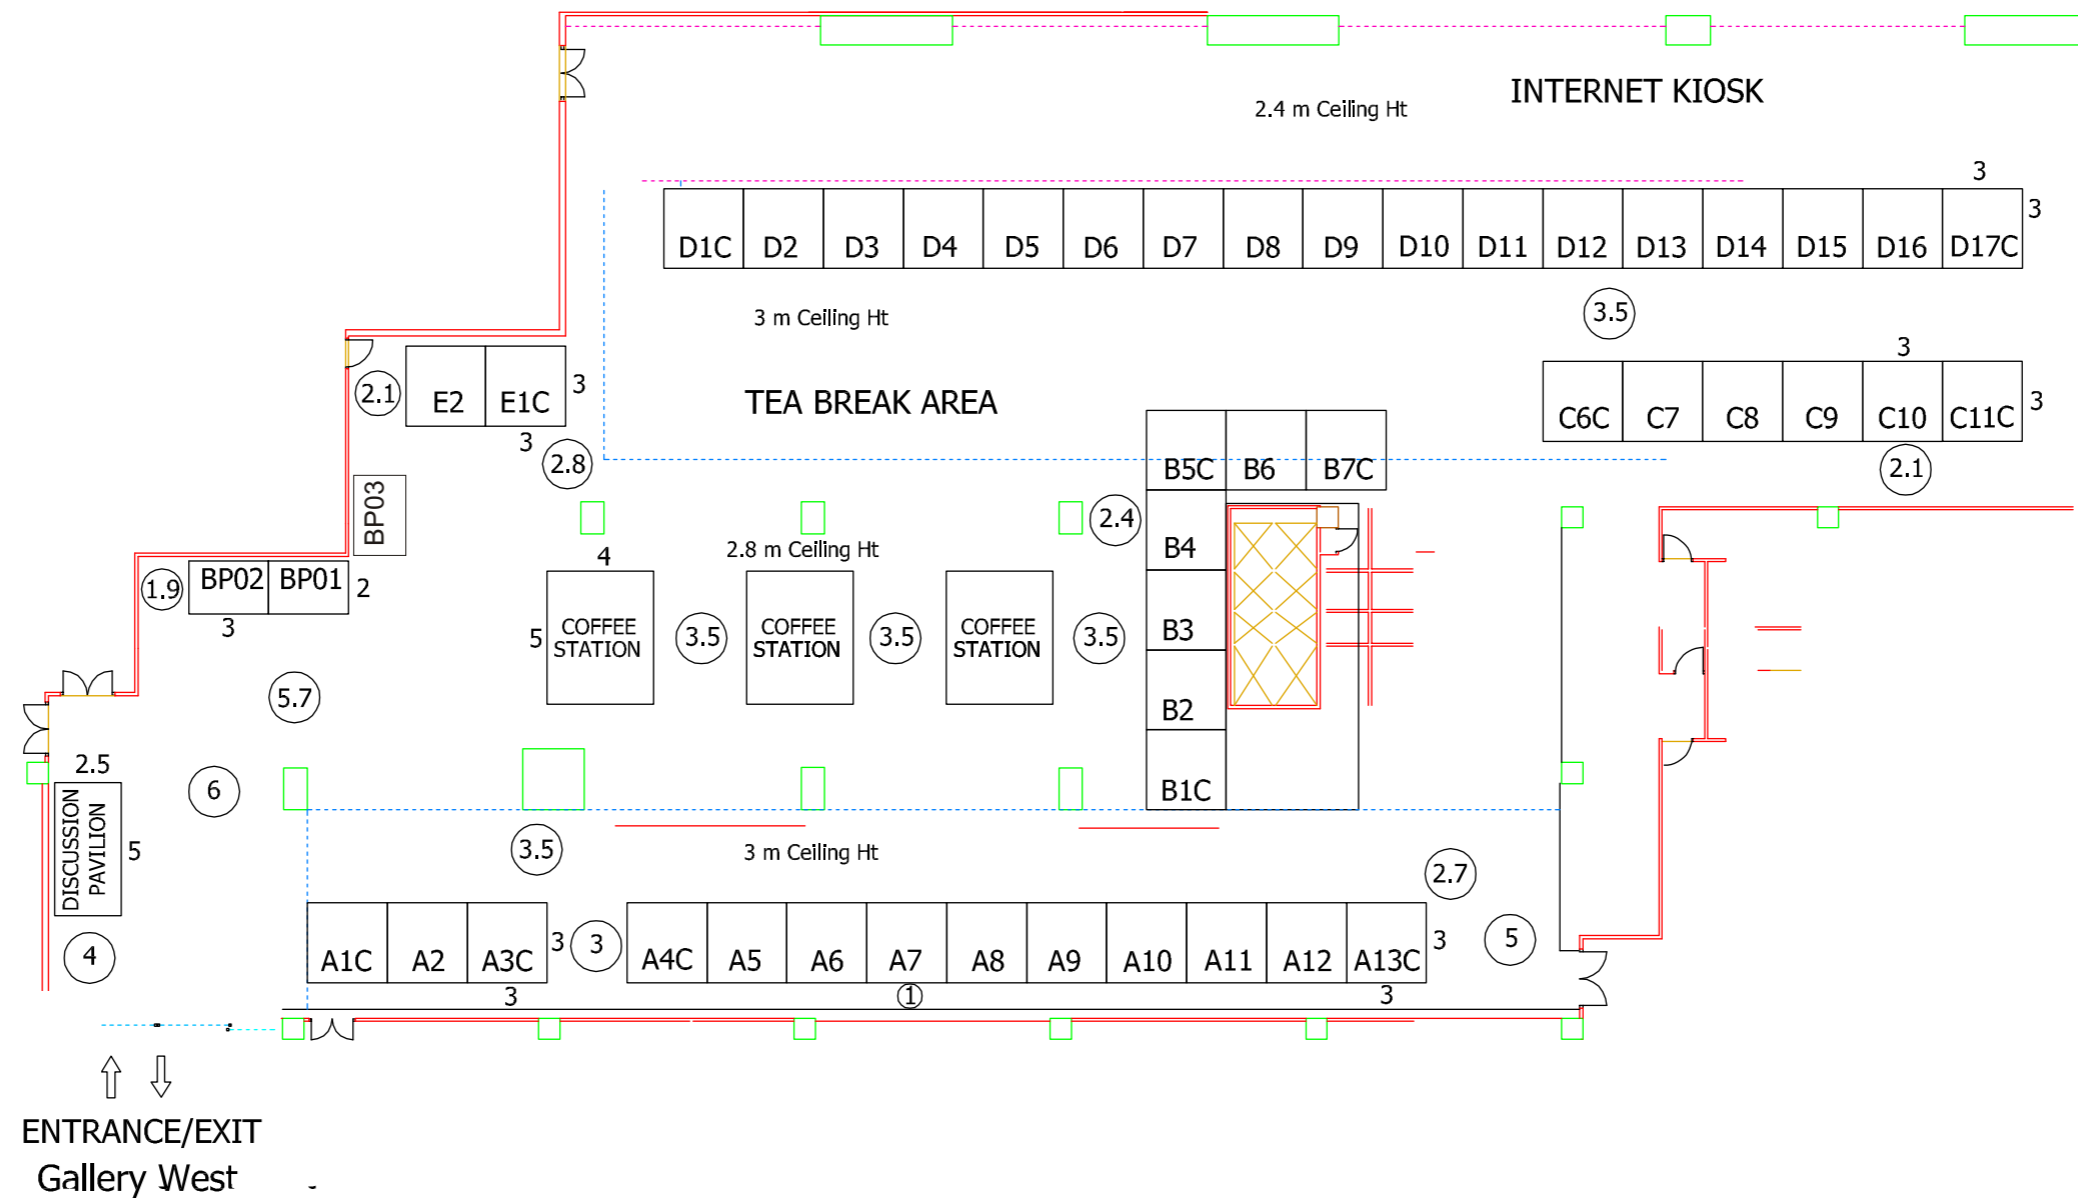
INTERNET KIOSK

2.4 m Ceiling Ht

3

3

| D1C | D2 | D3 | D4 | D5 | D6 | D7 | D8 | D9 | D10 | D11 | D12 | D13 | D14 | D15 | D16 | D17C |
|---|---|---|---|---|---|---|---|---|---|---|---|---|---|---|---|---|

3 m Ceiling Ht

3.5

3

| C6C | C7 | C8 | C9 | C10 | C11C |
|---|---|---|---|---|---|

3

2.1

2.1

E2 E1C 3

3

2.8

TEA BREAK AREA

B5C B6 B7C

BP03

2.4

B4

B3

B2

B1C

1.9

BP02 BP01 2

3

4

2.8 m Ceiling Ht

5 COFFEE STATION

3.5

COFFEE STATION

3.5

COFFEE STATION

3.5

5.7

2.5

6

DISCUSSION PAVILION 5

3.5

3 m Ceiling Ht

2.7

4

| A1C | A2 | A3C |
|---|---|---|

3

3

3

| A4C | A5 | A6 | A7 | A8 | A9 | A10 | A11 | A12 | A13C |
|---|---|---|---|---|---|---|---|---|---|

3

5

1

3

ENTRANCE/EXIT

Gallery West